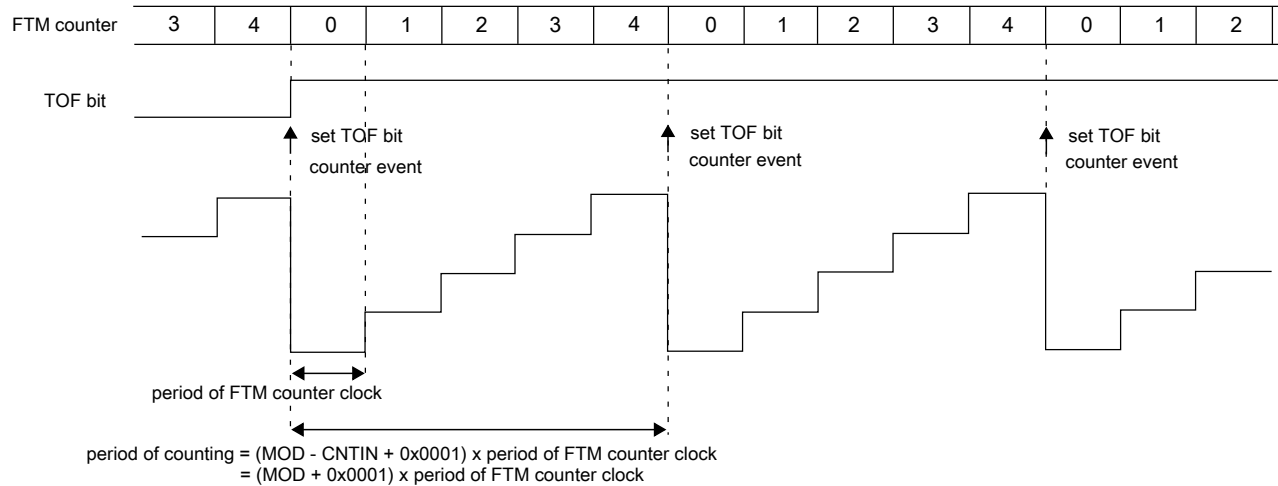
FTM counter

| 3 | 4 | 0 | 1 | 2 | 3 | 4 | 0 | 1 | 2 | 3 | 4 | 0 | 1 | 2 |
|---|---|---|---|---|---|---|---|---|---|---|---|---|---|---|

TOF bit

set TOF bit
counter event

set TOF bit
counter event

set TOF bit
counter event

period of FTM counter clock

period of counting = (MOD - CNTIN + 0x0001) x period of FTM counter clock
= (MOD + 0x0001) x period of FTM counter clock